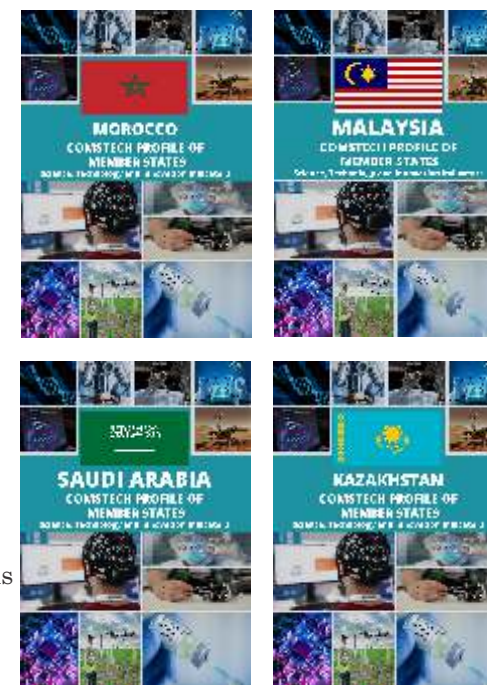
MOROCCO
COMSTECH PROFILE OF MEMBER STATES
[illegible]

MALAYSIA
COMSTECH PROFILE OF MEMBER STATES
Science, Technology and Innovation Indicators

SAUDI ARABIA
COMSTECH PROFILE OF MEMBER STATES
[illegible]

KAZAKHSTAN
COMSTECH PROFILE OF MEMBER STATES
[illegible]

S